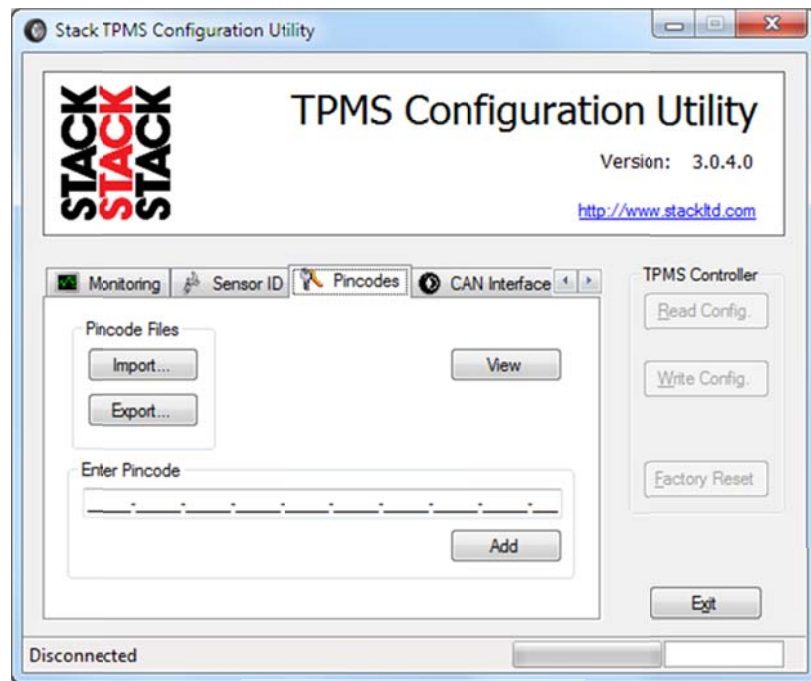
Stack TPMS Configuration Utility

STACK
STACK
STACK

TPMS Configuration Utility

Version: 3.0.4.0

http://www.stackltd.com

Monitoring | Sensor ID | Pincodes | CAN Interface

Pincode Files

Import...

Export...

View

Enter Pincode

\_\_\_\_-\_\_\_\_-\_\_\_\_-\_\_\_\_-\_\_\_\_-\_\_\_\_-\_\_\_\_-\_\_\_\_-\_\_\_\_-\_\_\_\_

Add

TPMS Controller

Read Config.

Write Config.

Factory Reset

Exit

Disconnected